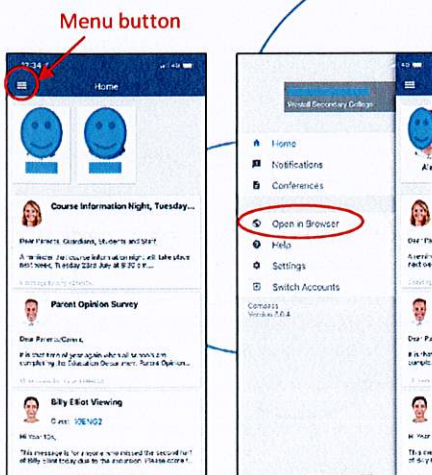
Menu button

12:34

Home

Course Information Night, Tuesday...

Dear Parents, Guardians, Students and Staff

A reminder that course information night will take place next week, Tuesday 23rd July at 6:30 in ...

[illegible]

Parent Opinion Survey

Dear Parents/Carers,

It is that time of year again where all schools are completing the Education Department Parent Opinion...

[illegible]

Billy Elliot Viewing

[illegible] 10ENG2

Hi Year 10s,

This message is for anyone who missed the second half of Billy Elliot today due to the excursion. Please come t...

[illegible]
Westall Secondary College

Home

Notifications

Conferences

Open in Browser

Help

Settings

Switch Accounts

Compass
Version 5.0.4

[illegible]

Dear Pa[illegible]

A remi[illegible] next we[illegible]

Dear Pa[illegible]

It is tha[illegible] comple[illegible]

Hi Year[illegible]

This me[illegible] of Billy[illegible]